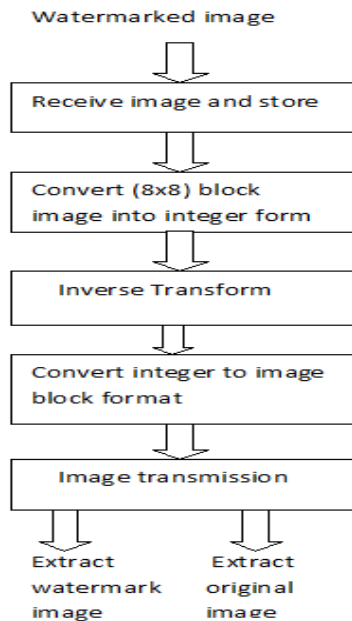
Watermarked image

Receive image and store

Convert (8x8) block image into integer form

Inverse Transform

Convert integer to image block format

Image transmission

Extract watermark image

Extract original image